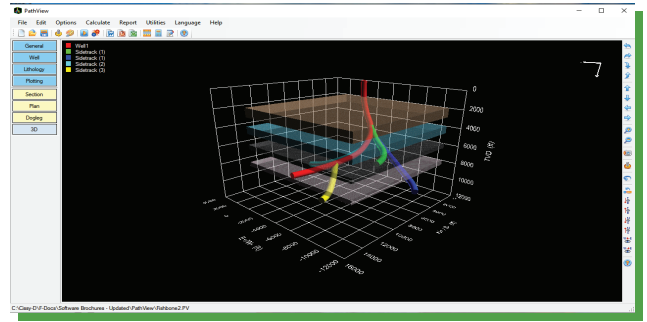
PathView

File Edit Options Calculate Report Utilities Language Help

General
Well
Lithology
Plotting
Section
Plan
Dogleg
3D

Well1
Sidetrack (1)
Sidetrack (1)
Sidetrack (2)
Sidetrack (3)

0
2000
4000
6000
8000
10000
12000
TVD (ft)

-12000
-10000
-8000
-6000
-4000
-2000
0
E-W (ft)

10000
12000
14000
16000

C:\Clay-D\F-Docs\Software Brochures - Updated\PathView\Fishbone2.PV